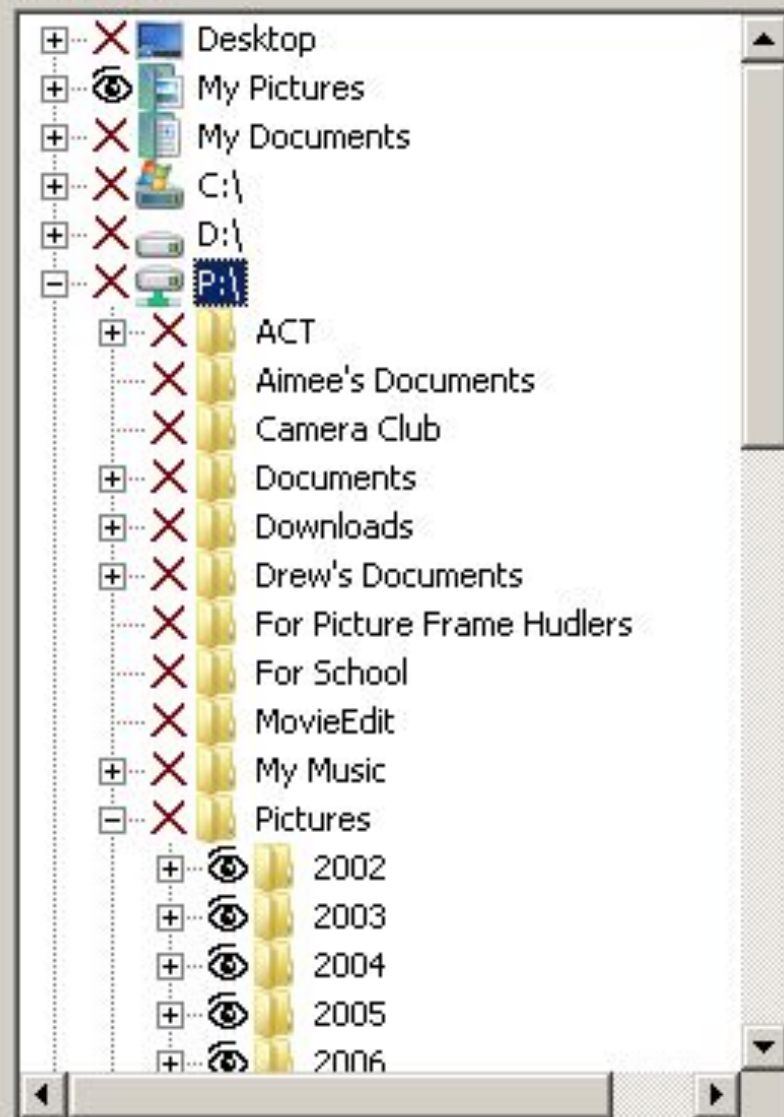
Desktop
My Pictures
My Documents
C:\
D:\
P:\
ACT
Aimee's Documents
Camera Club
Documents
Downloads
Drew's Documents
For Picture Frame Hudlers
For School
MovieEdit
My Music
Pictures
2002
2003
2004
2005
2006